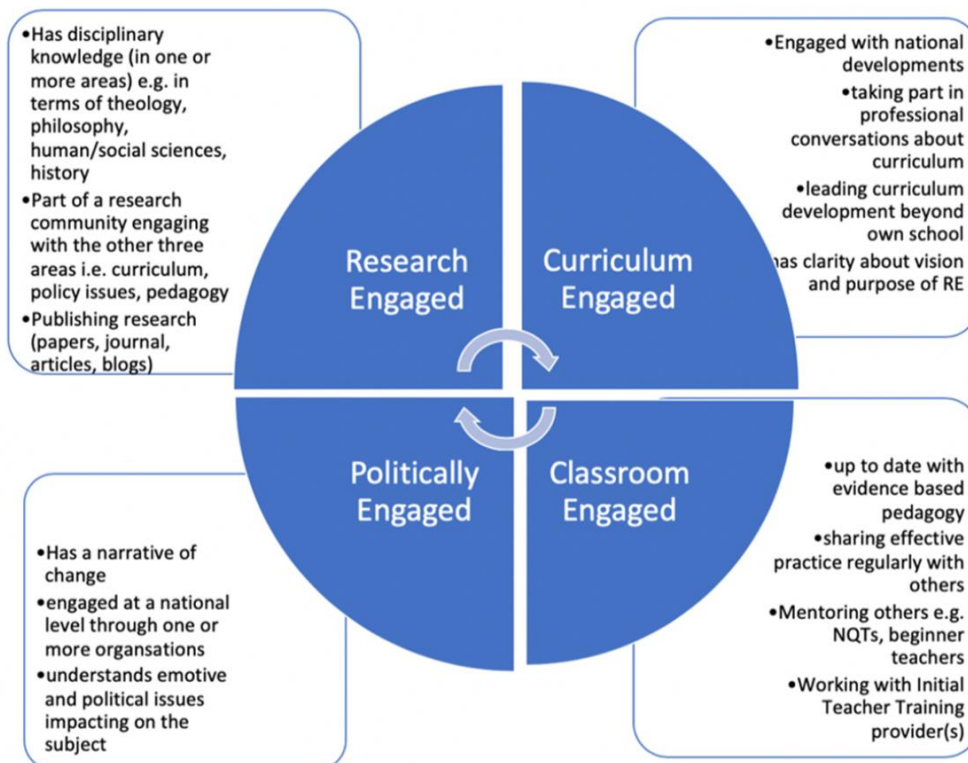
•Has disciplinary knowledge (in one or more areas) e.g. in terms of theology, philosophy, human/social sciences, history
•Part of a research community engaging with the other three areas i.e. curriculum, policy issues, pedagogy
•Publishing research (papers, journal, articles, blogs)

•Engaged with national developments
•taking part in professional conversations about curriculum
•leading curriculum development beyond own school
has clarity about vision and purpose of RE

Research Engaged

Curriculum Engaged

Politically Engaged

Classroom Engaged

•Has a narrative of change
•engaged at a national level through one or more organsations
•understands emotive and political issues impacting on the subject

•up to date with evidence based pedagogy
•sharing effective practice regularly with others
•Mentoring others e.g. NQTs, beginner teachers
•Working with Initial Teacher Training provider(s)